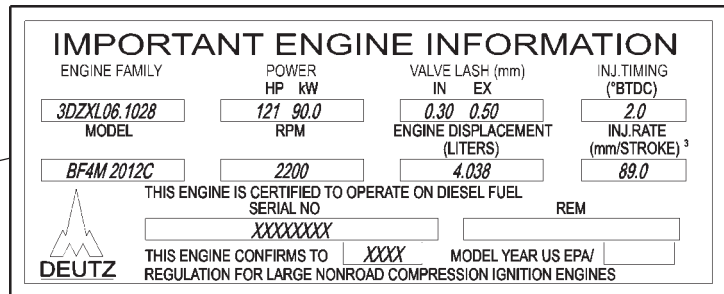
IMPORTANT ENGINE INFORMATION

| ENGINE FAMILY | POWER HP kW | VALVE LASH (mm) IN EX | INJ.TIMING (°BTDC) |
|---|---|---|---|
| 3DZXL06.1028 | 121 90.0 | 0.30 0.50 | 2.0 |
| MODEL | RPM | ENGINE DISPLACEMENT (LITERS) | INJ.RATE (mm/STROKE)$^3$ |
| BF4M 2012C | 2200 | 4.038 | 89.0 |

THIS ENGINE IS CERTIFIED TO OPERATE ON DIESEL FUEL

SERIAL NO

XXXXXXXX

REM

THIS ENGINE CONFIRMS TO XXXX MODEL YEAR US EPA/

REGULATION FOR LARGE NONROAD COMPRESSION IGNITION ENGINES

DEUTZ